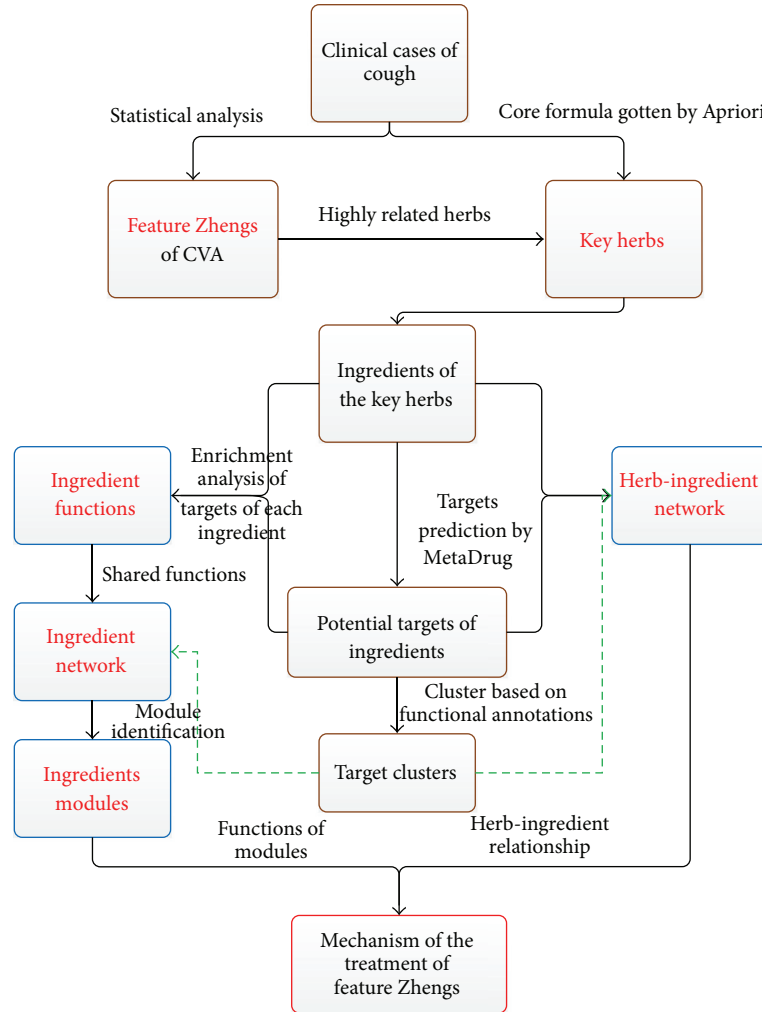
Clinical cases of cough

Statistical analysis

Core formula gotten by Apriori

Feature Zhengs of CVA

Highly related herbs

Key herbs

Ingredients of the key herbs

Ingredient functions

Enrichment analysis of targets of each ingredient

Targets prediction by MetaDrug

Herb-ingredient network

Shared functions

Ingredient network

Potential targets of ingredients

Module identification

Cluster based on functional annotations

Ingredients modules

Target clusters

Functions of modules

Herb-ingredient relationship

Mechanism of the treatment of feature Zhengs